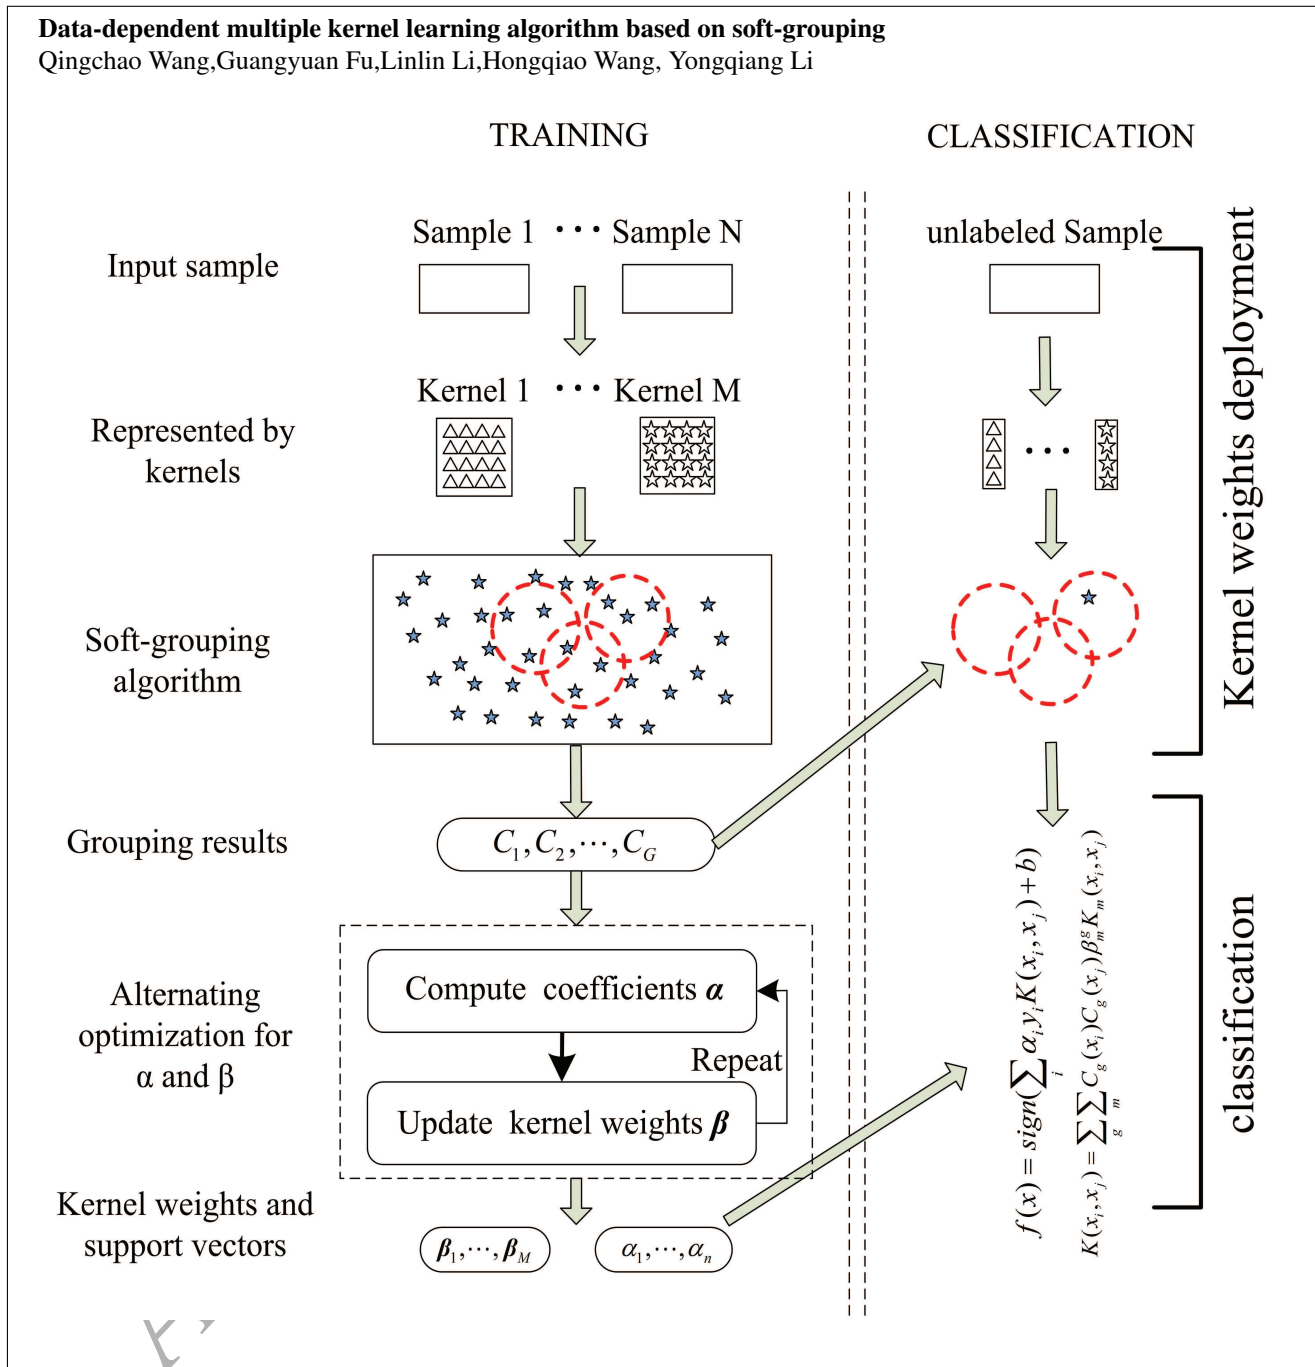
**Data-dependent multiple kernel learning algorithm based on soft-grouping**
Qingchao Wang,Guangyuan Fu,Linlin Li,Hongqiao Wang, Yongqiang Li

TRAINING

CLASSIFICATION

Input sample

Sample 1 ··· Sample N

unlabeled Sample

Represented by kernels

Kernel 1 ··· Kernel M

Soft-grouping algorithm

Kernel weights deployment

Grouping results

$C_1, C_2, \cdots, C_G$

Alternating optimization for α and β

Compute coefficients $\boldsymbol{\alpha}$

Repeat

Update kernel weights $\boldsymbol{\beta}$

Kernel weights and support vectors

$\boldsymbol{\beta}_1, \cdots, \boldsymbol{\beta}_M$

$\alpha_1, \cdots, \alpha_n$

$f(x) = sign(\sum_i \alpha_i y_i K(x_i, x_j) + b)$

$K(x_i, x_j) = \sum_g \sum_m C_g(x_i) C_g(x_j) \beta_m^g K_m(x_i, x_j)$

classification